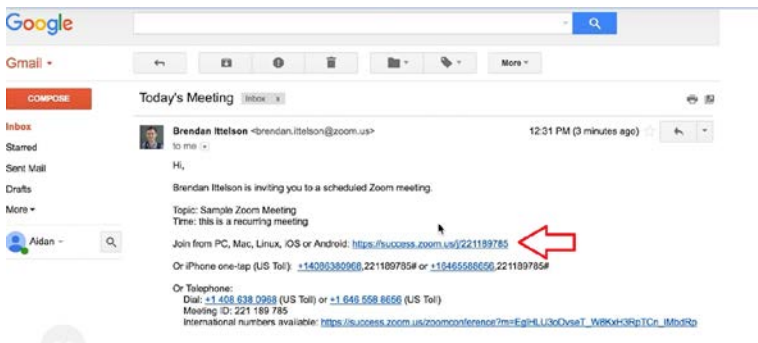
Google

Gmail ▾

More ▾

COMPOSE

Inbox
Starred
Sent Mail
Drafts
More ▾

Aidan ▾

Today's Meeting Inbox x

Brendan Ittelson <brendan.ittelson@zoom.us>
to me ▾

12:31 PM (3 minutes ago)

Hi,

Brendan Ittelson is inviting you to a scheduled Zoom meeting.

Topic: Sample Zoom Meeting
Time: this is a recurring meeting

Join from PC, Mac, Linux, iOS or Android: https://success.zoom.us/j/221189785

Or iPhone one-tap (US Toll): +14086380968,221189785# or +16465588656,221189785#

Or Telephone:
Dial: +1 408 638 0968 (US Toll) or +1 646 558 8656 (US Toll)
Meeting ID: 221 189 785
International numbers available: https://success.zoom.us/zoomconference?m=EglHLU3pOvseT_W8KxH3RpTCn_lMbdRp